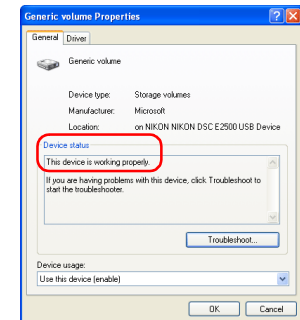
Generic volume Properties

General | Driver

Generic volume

Device type: Storage volumes
Manufacturer: Microsoft
Location: on NIKON NIKON DSC E2500 USB Device

Device status
This device is working properly.

If you are having problems with this device, click Troubleshoot to start the troubleshooter.

Troubleshoot...

Device usage:
Use this device (enable)

OK | Cancel